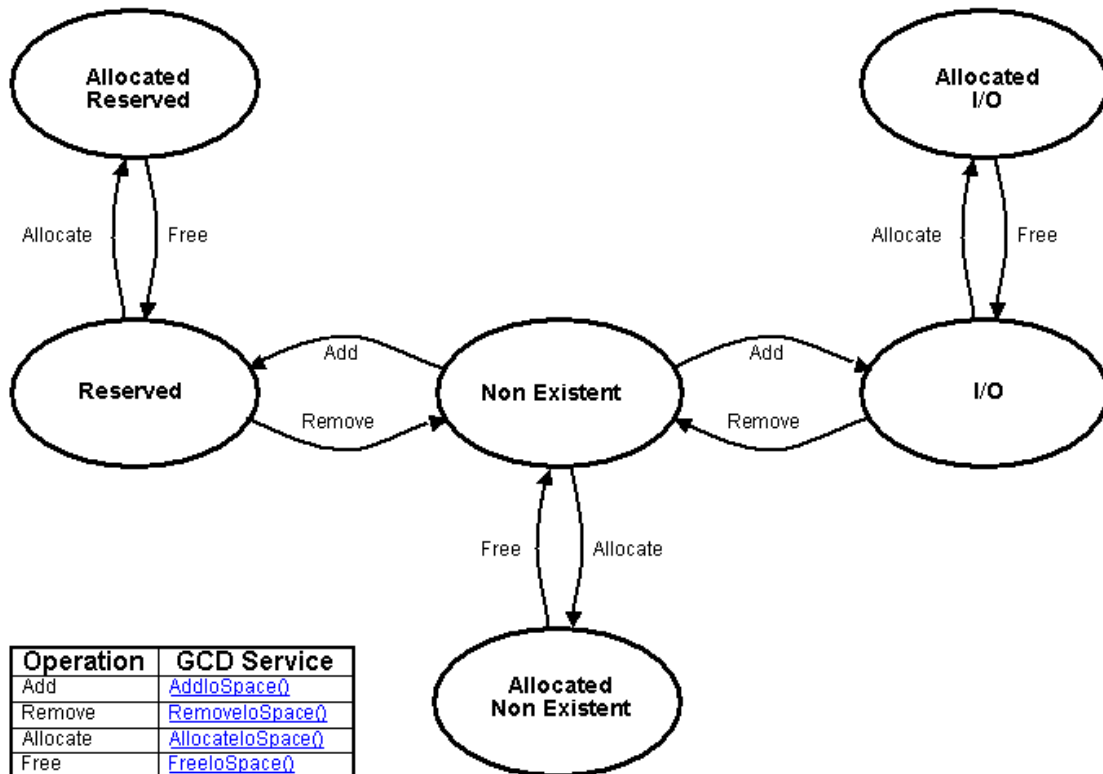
Allocated Reserved

Allocate

Free

Allocated I/O

Allocate

Free

Reserved

Add

Remove

Non Existent

Add

Remove

I/O

Free

Allocate

Allocated Non Existent

| Operation | GCD Service |
|---|---|
| Add | AddIoSpace() |
| Remove | RemoveIoSpace() |
| Allocate | AllocateIoSpace() |
| Free | FreeIoSpace() |